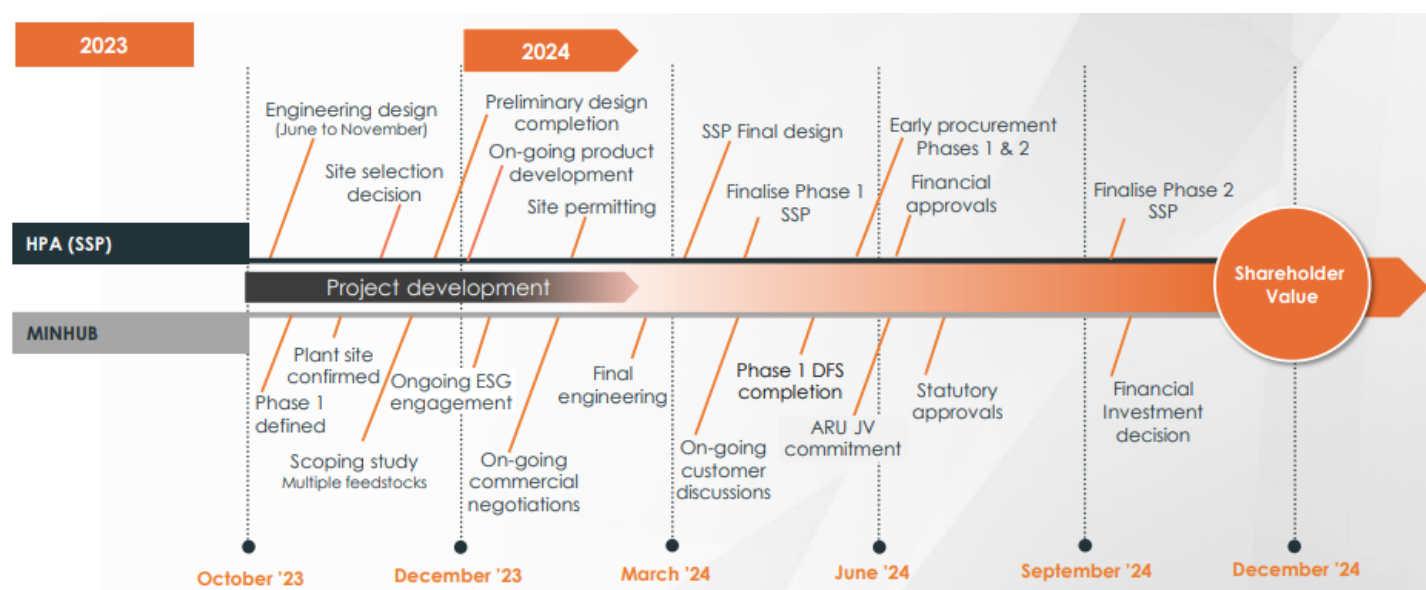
2023

2024

Engineering design (June to November)

Preliminary design completion

On-going product development

Site selection decision

Site permitting

SSP Final design

Finalise Phase 1 SSP

Early procurement Phases 1 & 2

Financial approvals

Finalise Phase 2 SSP

HPA (SSP)

Project development

Shareholder Value

MINHUB

Plant site confirmed

Phase 1 defined

Ongoing ESG engagement

Scoping study Multiple feedstocks

On-going commercial negotiations

Final engineering

On-going customer discussions

Phase 1 DFS completion

ARU JV commitment

Statutory approvals

Financial Investment decision

October '23

December '23

March '24

June '24

September '24

December '24